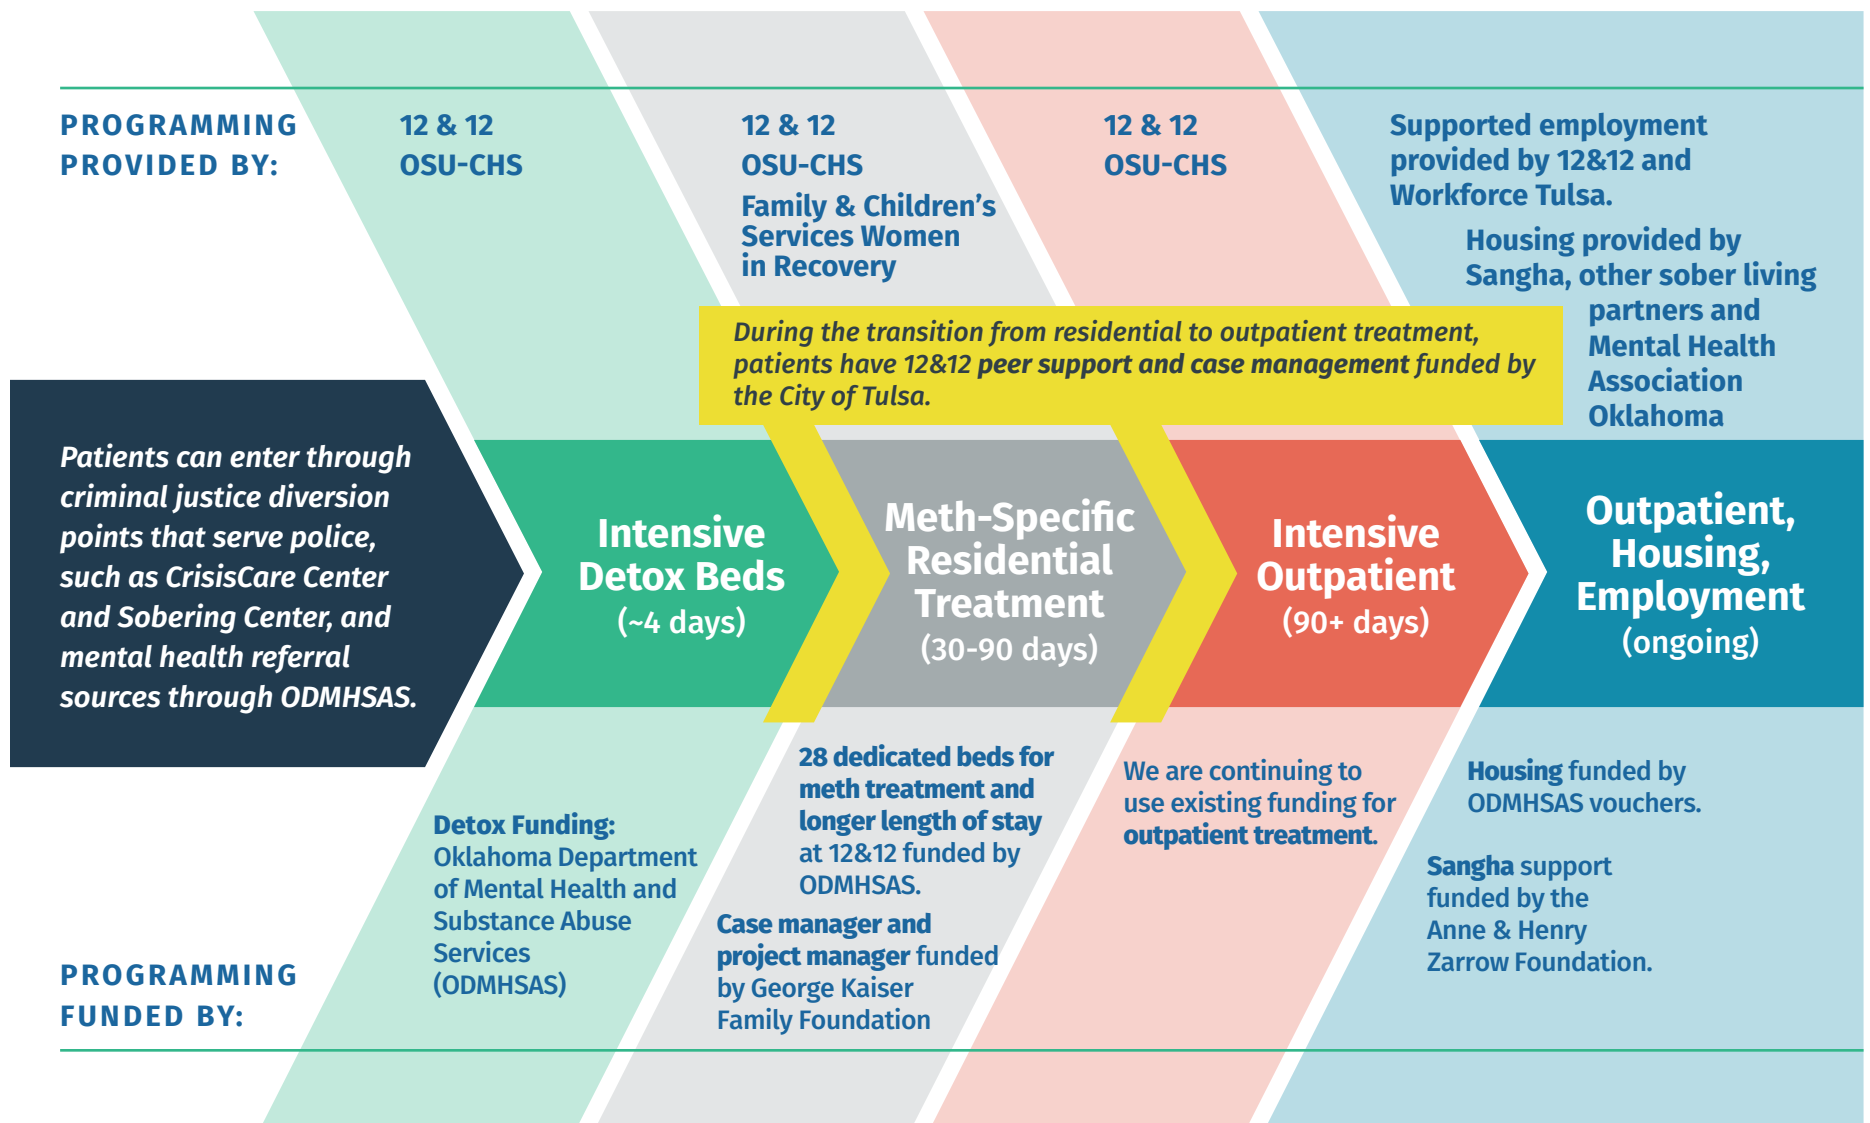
PROGRAMMING PROVIDED BY:

12 & 12
OSU-CHS

12 & 12
OSU-CHS
Family & Children's Services Women in Recovery

12 & 12
OSU-CHS

Supported employment provided by 12&12 and Workforce Tulsa.

Housing provided by Sangha, other sober living partners and Mental Health Association Oklahoma

During the transition from residential to outpatient treatment, patients have 12&12 peer support and case management funded by the City of Tulsa.

Patients can enter through criminal justice diversion points that serve police, such as CrisisCare Center and Sobering Center, and mental health referral sources through ODMHSAS.

Intensive Detox Beds
(~4 days)

Meth-Specific Residential Treatment
(30-90 days)

Intensive Outpatient
(90+ days)

Outpatient, Housing, Employment
(ongoing)

PROGRAMMING FUNDED BY:

Detox Funding: Oklahoma Department of Mental Health and Substance Abuse Services (ODMHSAS)

28 dedicated beds for meth treatment and longer length of stay at 12&12 funded by ODMHSAS.

Case manager and project manager funded by George Kaiser Family Foundation

We are continuing to use existing funding for outpatient treatment.

Housing funded by ODMHSAS vouchers.

Sangha support funded by the Anne & Henry Zarrow Foundation.